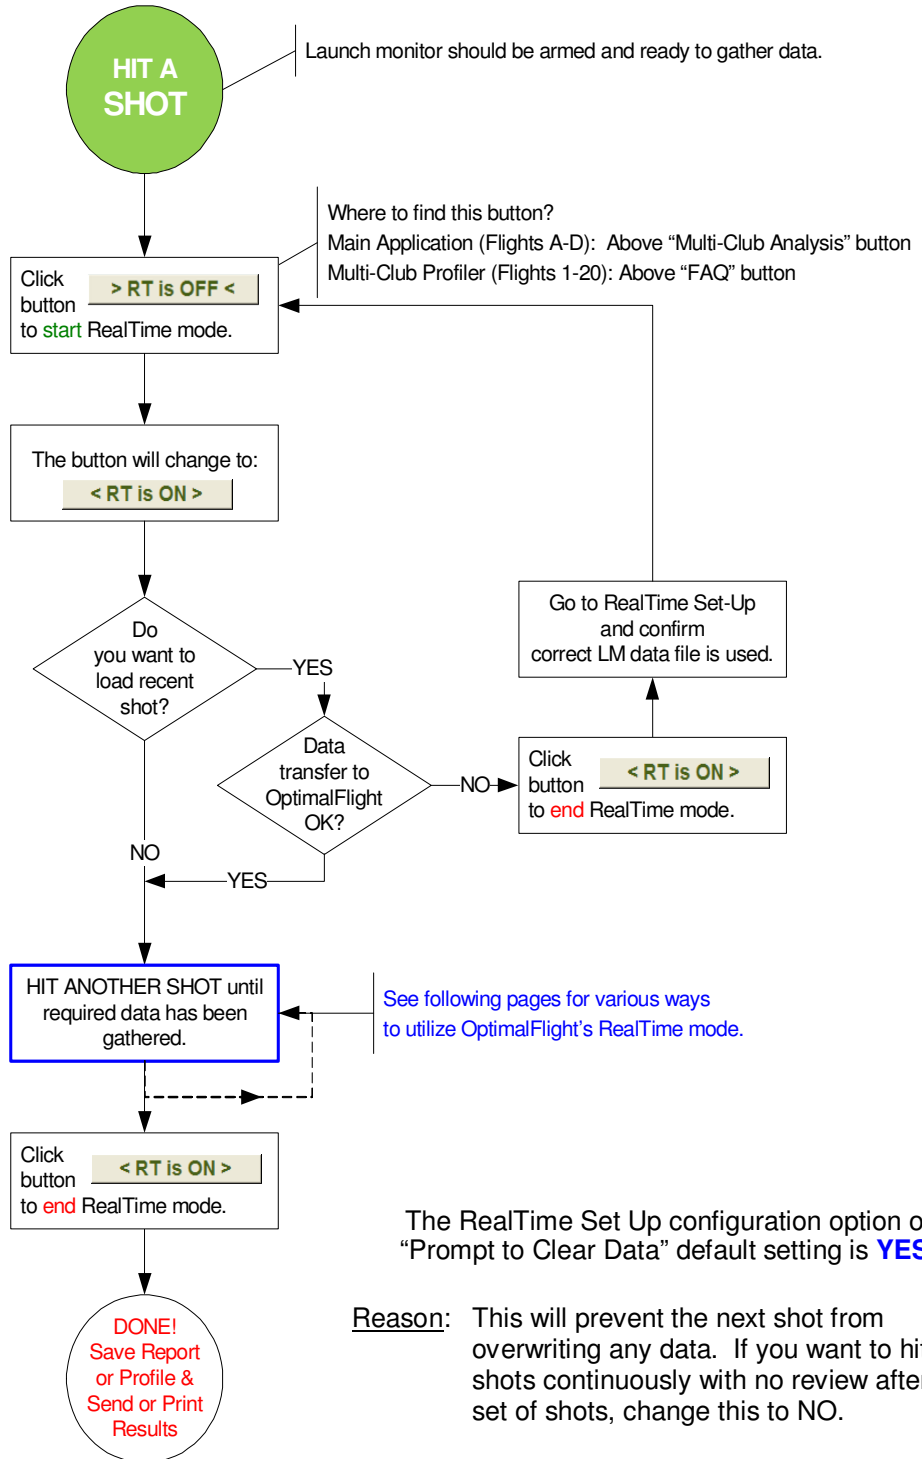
HIT A SHOT

Launch monitor should be armed and ready to gather data.

Where to find this button?
Main Application (Flights A-D): Above “Multi-Club Analysis” button
Multi-Club Profiler (Flights 1-20): Above “FAQ” button

Click button > RT is OFF < to start RealTime mode.

The button will change to:
< RT is ON >

Do you want to load recent shot?

YES

Data transfer to OptimalFlight OK?

NO

Click button < RT is ON > to end RealTime mode.

Go to RealTime Set-Up and confirm correct LM data file is used.

NO

YES

HIT ANOTHER SHOT until required data has been gathered.

See following pages for various ways to utilize OptimalFlight’s RealTime mode.

Click button < RT is ON > to end RealTime mode.

DONE! Save Report or Profile & Send or Print Results

The RealTime Set Up configuration option o
“Prompt to Clear Data” default setting is YES

Reason: This will prevent the next shot from overwriting any data. If you want to hi shots continuously with no review afte set of shots, change this to NO.